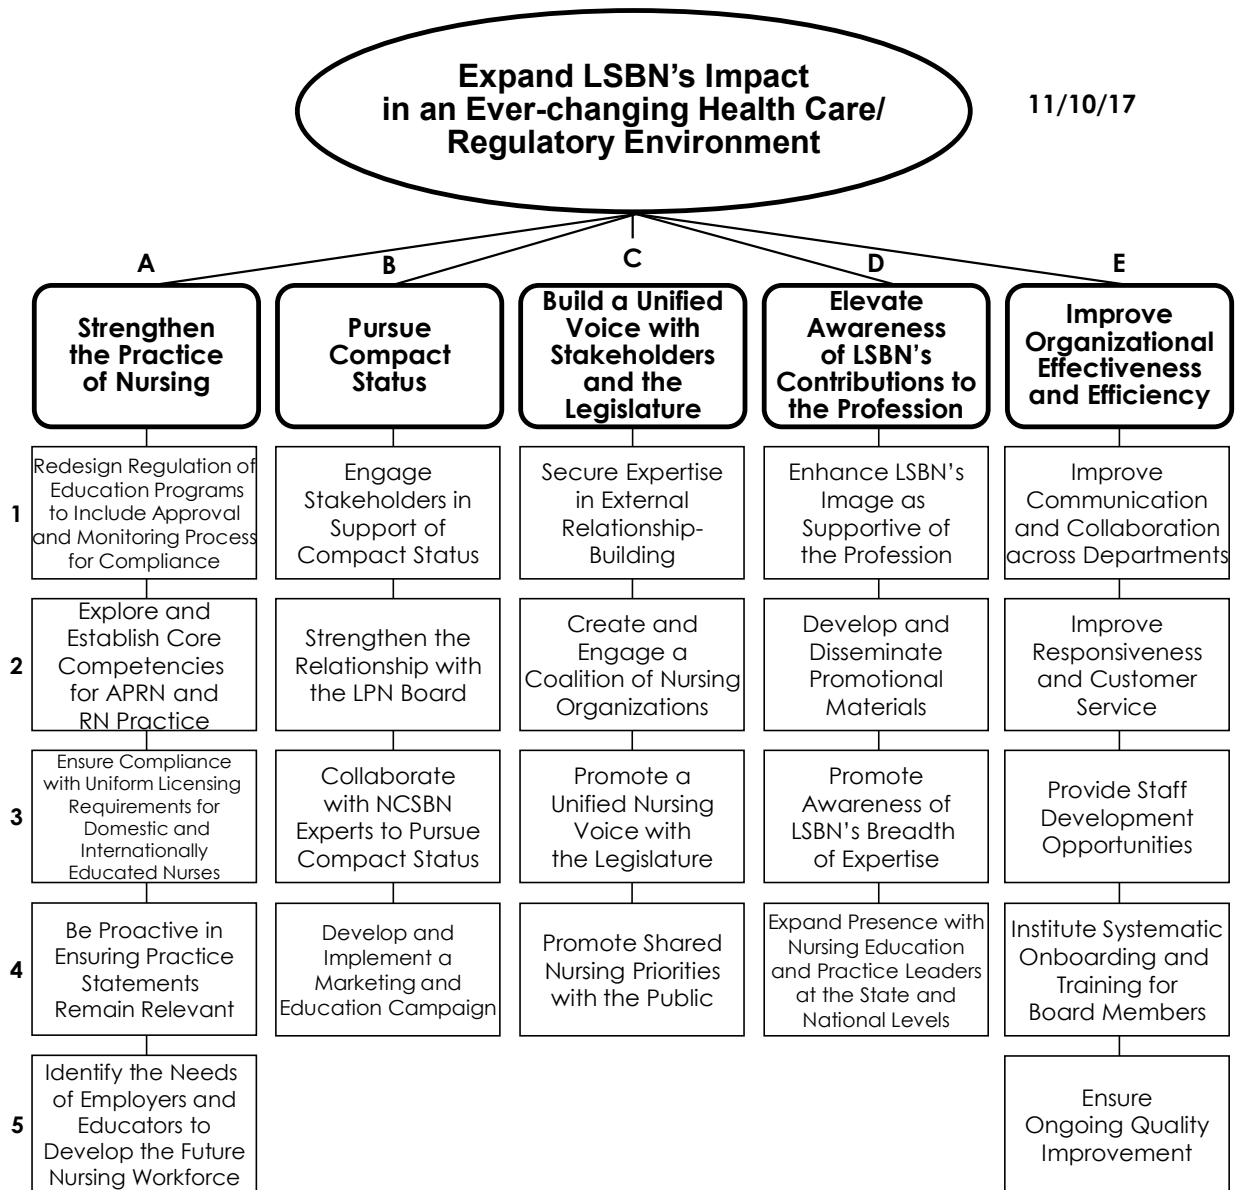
Expand LSBN's Impact in an Ever-changing Health Care/ Regulatory Environment

11/10/17

A
Strengthen the Practice of Nursing

1 Redesign Regulation of Education Programs to Include Approval and Monitoring Process for Compliance

2 Explore and Establish Core Competencies for APRN and RN Practice

3 Ensure Compliance with Uniform Licensing Requirements for Domestic and Internationally Educated Nurses

4 Be Proactive in Ensuring Practice Statements Remain Relevant

5 Identify the Needs of Employers and Educators to Develop the Future Nursing Workforce

B
Pursue Compact Status

Engage Stakeholders in Support of Compact Status

Strengthen the Relationship with the LPN Board

Collaborate with NCSBN Experts to Pursue Compact Status

Develop and Implement a Marketing and Education Campaign

C
Build a Unified Voice with Stakeholders and the Legislature

Secure Expertise in External Relationship-Building

Create and Engage a Coalition of Nursing Organizations

Promote a Unified Nursing Voice with the Legislature

Promote Shared Nursing Priorities with the Public

D
Elevate Awareness of LSBN's Contributions to the Profession

Enhance LSBN's Image as Supportive of the Profession

Develop and Disseminate Promotional Materials

Promote Awareness of LSBN's Breadth of Expertise

Expand Presence with Nursing Education and Practice Leaders at the State and National Levels

E
Improve Organizational Effectiveness and Efficiency

Improve Communication and Collaboration across Departments

Improve Responsiveness and Customer Service

Provide Staff Development Opportunities

Institute Systematic Onboarding and Training for Board Members

Ensure Ongoing Quality Improvement